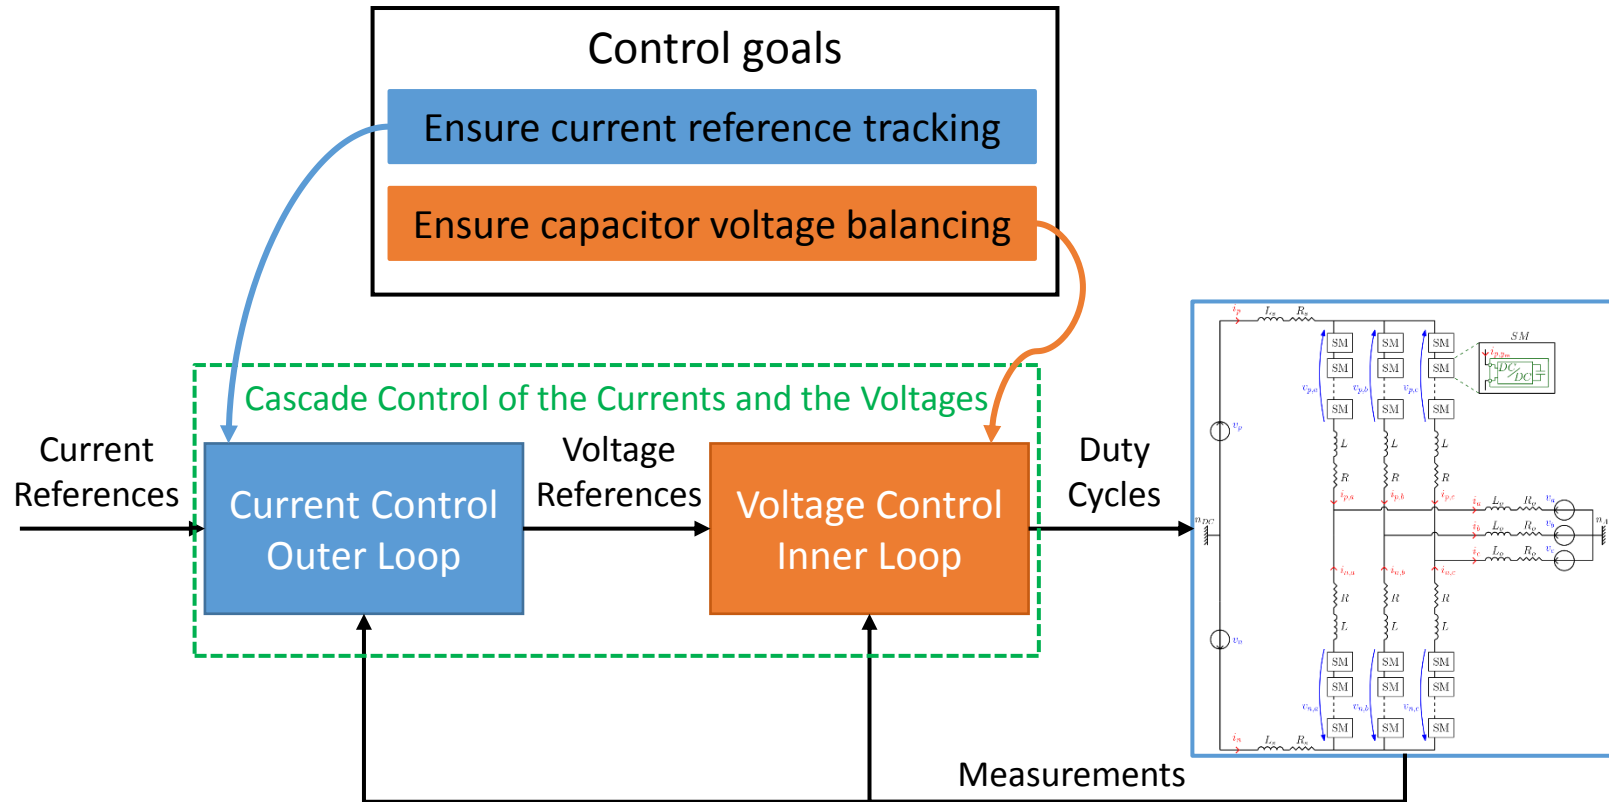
Control goals

Ensure current reference tracking

Ensure capacitor voltage balancing

Cascade Control of the Currents and the Voltages

Current References

Current Control Outer Loop

Voltage References

Voltage Control Inner Loop

Duty Cycles

Measurements

$i_p$ $L_s$ $R_s$

SM SM SM
SM SM SM
SM SM SM

SM

DC/DC

$v_{p,a}$ $v_{p,b}$ $v_{p,c}$

$v_p$

L L L
R R R

$i_{p,a}$ $i_{p,b}$ $i_{p,c}$

$n_{DC}$

$i_a$ $L_o$ $R_o$ $v_a$
$i_b$ $L_o$ $R_o$ $v_b$
$i_c$ $L_o$ $R_o$ $v_c$

$n$

$i_{n,a}$ $i_{n,b}$ $i_{n,c}$

R R R
L L L

$v_n$

SM SM SM
SM SM SM
SM SM SM

$v_{n,a}$ $v_{n,b}$ $v_{n,c}$

$i_n$ $L_s$ $R_s$